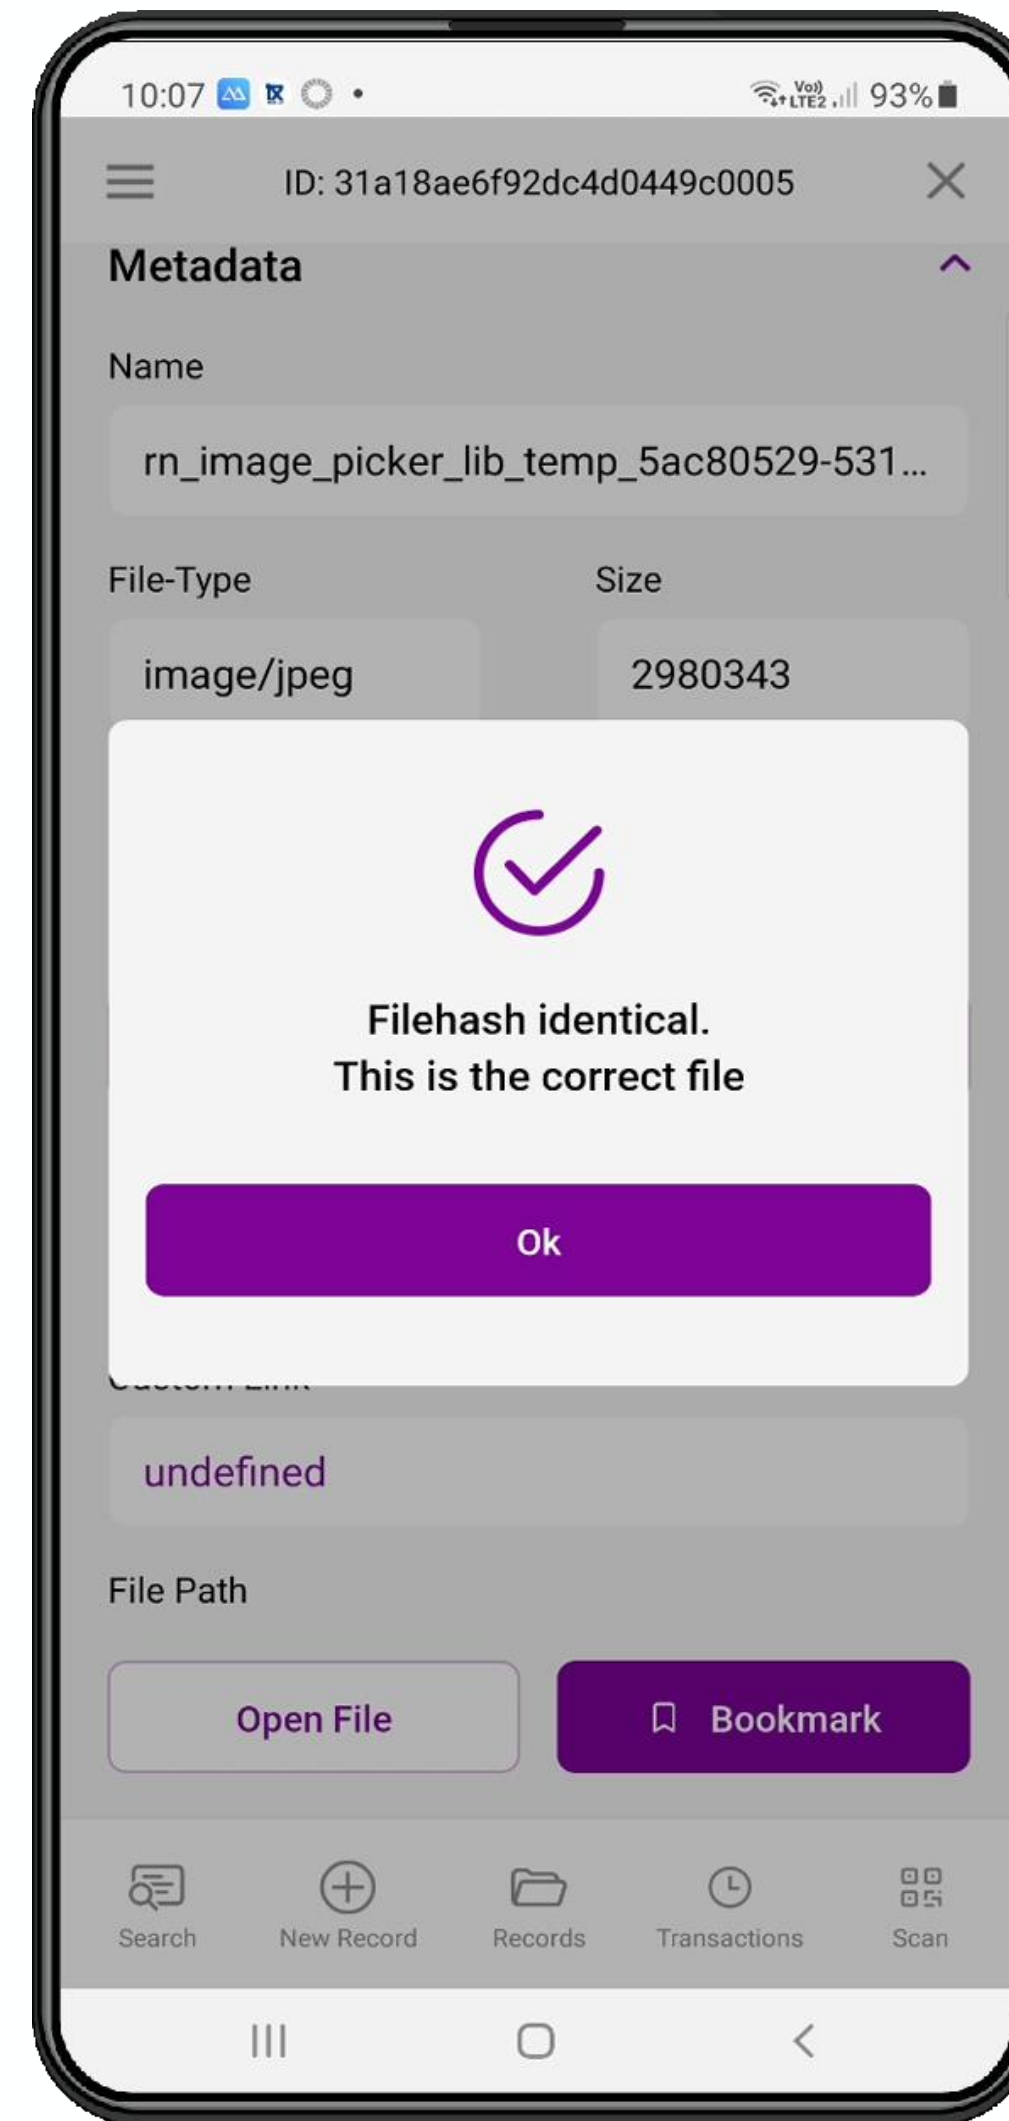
10:07

Vo) LTE2 93%

ID: 31a18ae6f92dc4d0449c0005

Metadata

Name

rn_image_picker_lib_temp_5ac80529-531...

File-Type

Size

image/jpeg

2980343

Filehash identical.
This is the correct file

Ok

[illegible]

undefined

File Path

Open File

Bookmark

Search

New Record

Records

Transactions

Scan